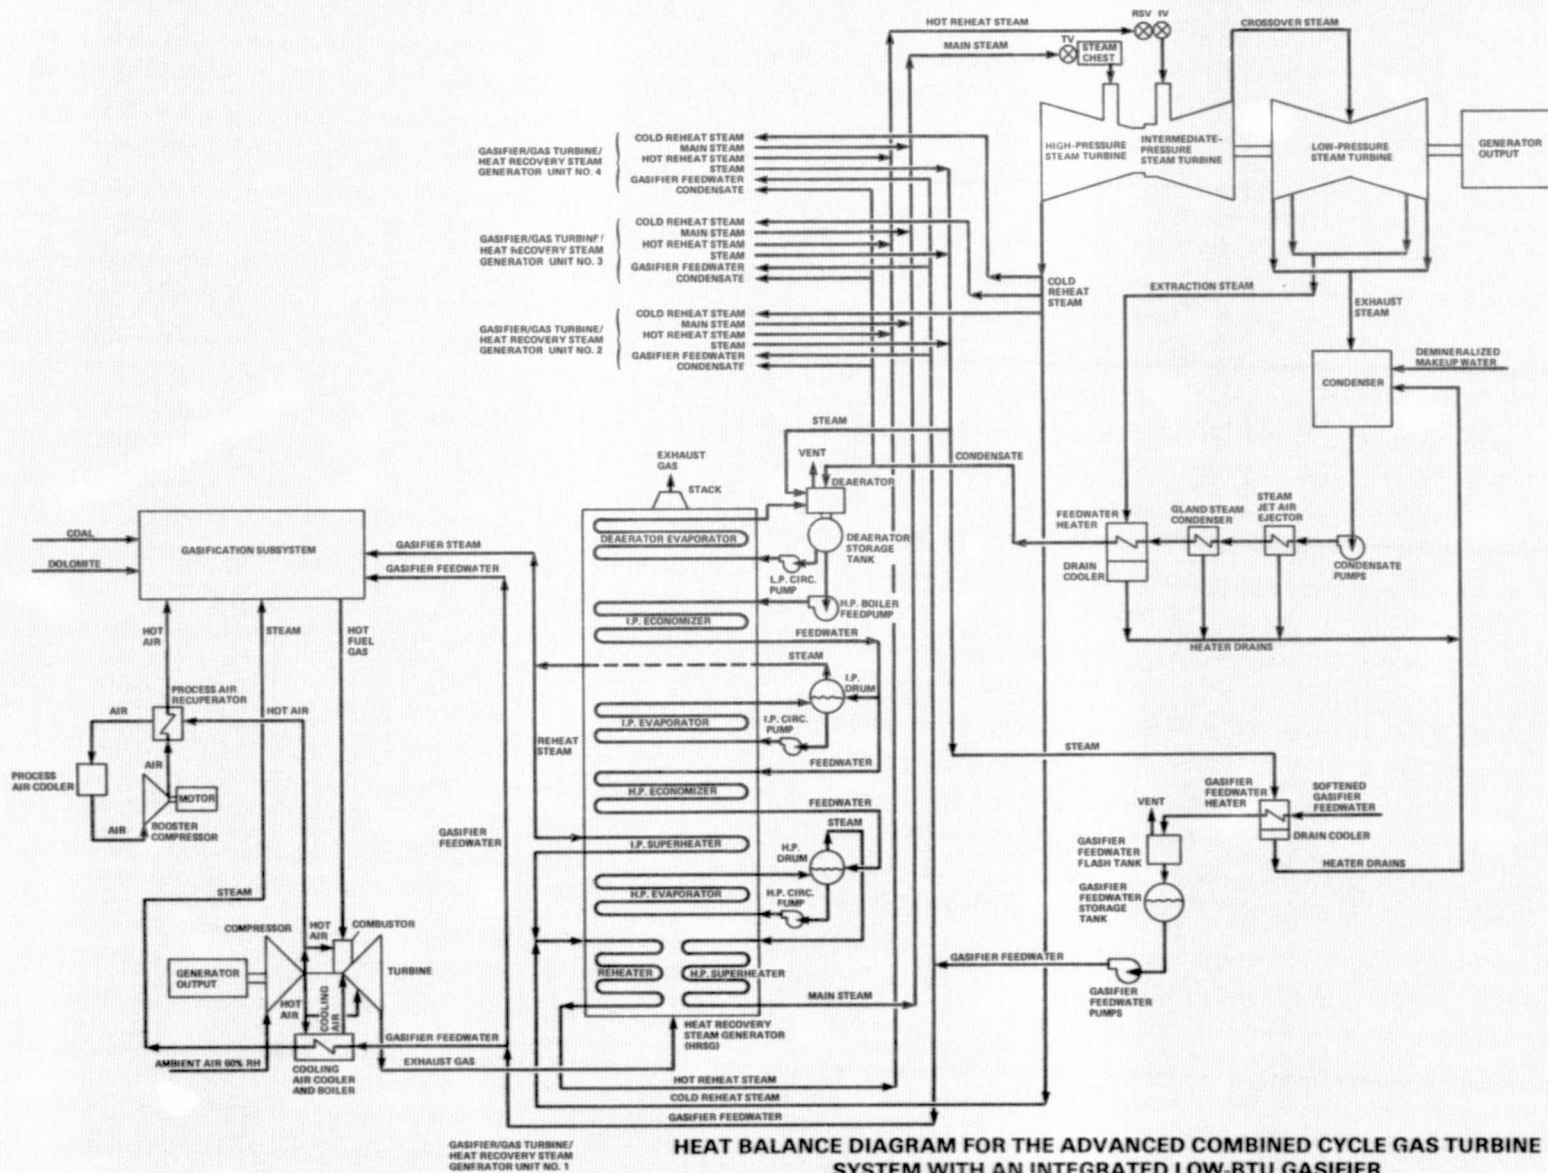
HOT REHEAT STEAM
RSV IV
CROSSOVER STEAM
MAIN STEAM
TV
STEAM CHEST
HIGH-PRESSURE STEAM TURBINE
INTERMEDIATE-PRESSURE STEAM TURBINE
LOW-PRESSURE STEAM TURBINE
GENERATOR OUTPUT

GASIFIER/GAS TURBINE/ HEAT RECOVERY STEAM GENERATOR UNIT NO. 4
COLD REHEAT STEAM
MAIN STEAM
HOT REHEAT STEAM
STEAM
GASIFIER FEEDWATER
CONDENSATE

GASIFIER/GAS TURBINF/ HEAT RECOVFRY STEAM GENERATOR UNIT NO. 3
COLD REHEAT STEAM
MAIN STEAM
HOT REHEAT STEAM
STEAM
GASIFIER FEEDWATER
CONDENSATE

COLD REHEAT STEAM
EXTRACTION STEAM

GASIFIER/GAS TURBINE/ HEAT RECOVFRY STEAM GENERATOR UNIT NO 2
COLD REHEAT STEAM
MAIN STEAM
HOT REHEAT STEAM
STEAM
GASIFIER FEEDWATER
CONDENSATE

EXHAUST STEAM
DEMINERALIZED MAKEUP WATER
CONDENSER

STEAM
EXHAUST GAS
STACK
VENT
DEAERATOR
CONDENSATE
DEAERATOR EVAPORATOR
DEAERATOR STORAGE TANK
FEEDWATER HEATER
GLAND STEAM CONDENSER
STEAM JET AIR EJECTOR
DRAIN COOLER
CONDENSATE PUMPS
L.P. CIRC. PUMP
H.P. BOILER FEEDPUMP

COAL
DOLOMITE
GASIFICATION SUBSYSTEM
GASIFIER STEAM
GASIFIER FEEDWATER

I.P. ECONOMIZER
FEEDWATER
HEATER DRAINS
STEAM
I.P. DRUM
HOT AIR
STEAM
HOT FUEL GAS
PROCESS AIR RECUPERATOR
AIR
HOT AIR
REHEAT STEAM
I.P. EVAPORATOR
I.P. CIRC. PUMP
FEEDWATER
STEAM
PROCESS AIR COOLER
AIR
MOTOR
AIR
BOOSTER COMPRESSOR
H.P. ECONOMIZER
FEEDWATER
GASIFIER FEEDWATER HEATER
SOFTENED GASIFIER FEEDWATER
VENT
DRAIN COOLER
GASIFIER FEEDWATER
I.P. SUPERHEATER
STEAM
H.P. DRUM
GASIFIER FEEDWATER FLASH TANK
HEATER DRAINS
STEAM
H.P. EVAPORATOR
H.P. CIRC. PUMP
GASIFIER FEEDWATER STORAGE TANK
COMPRESSOR
HOT AIR
COMBUSTOR
GENERATOR OUTPUT
TURBINE
REHEATER
H.P. SUPERHEATER
GASIFIER FEEDWATER
HOT AIR
COOLING AIR
MAIN STEAM
GASIFIER FEEDWATER PUMPS
HEAT RECOVERY STEAM GENERATOR (HRSG)
GASIFIER FEEDWATER
AMBIENT AIR 60% RH
EXHAUST GAS
COOLING AIR COOLER AND BOILER
HOT REHEAT STEAM
COLD REHEAT STEAM
GASIFIER FEEDWATER

GASIFIER/GAS TURBINE/ HEAT RECOVERY STEAM GENERATOR UNIT NO. 1

HEAT BALANCE DIAGRAM FOR THE ADVANCED COMBINED CYCLE GAS TURBINE SYSTEM WITH AN INTEGRATED LOW-BTU GASIFIER